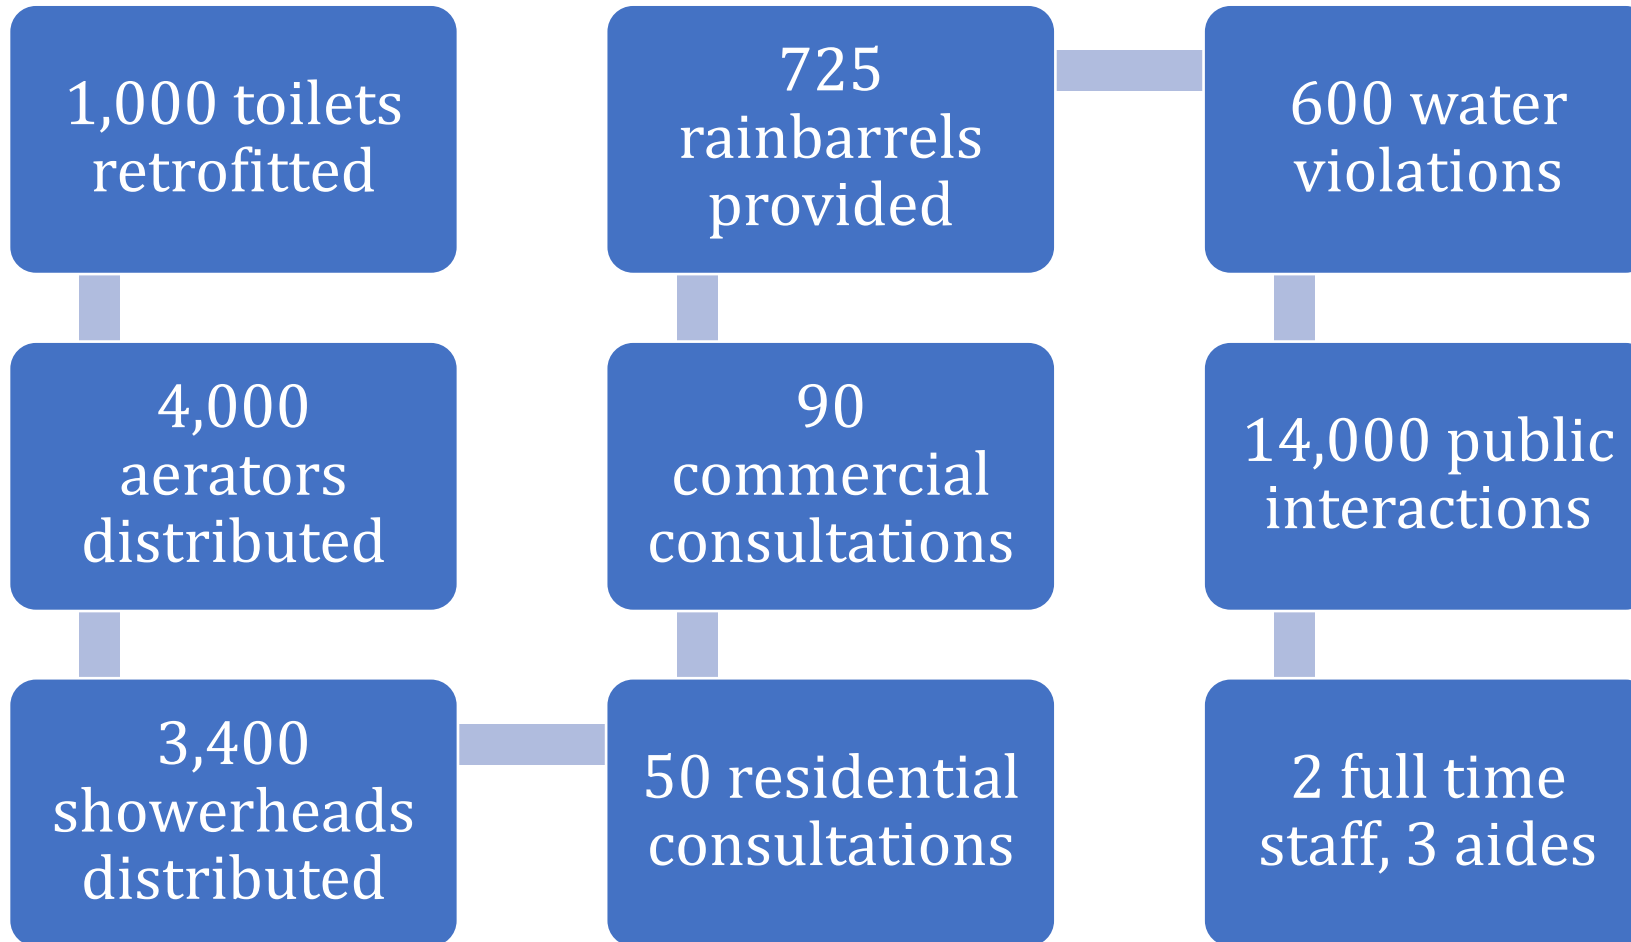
1,000 toilets retrofitted

4,000 aerators distributed

3,400 showerheads distributed

50 residential consultations

90 commercial consultations

725 rainbarrels provided

600 water violations

14,000 public interactions

2 full time staff, 3 aides